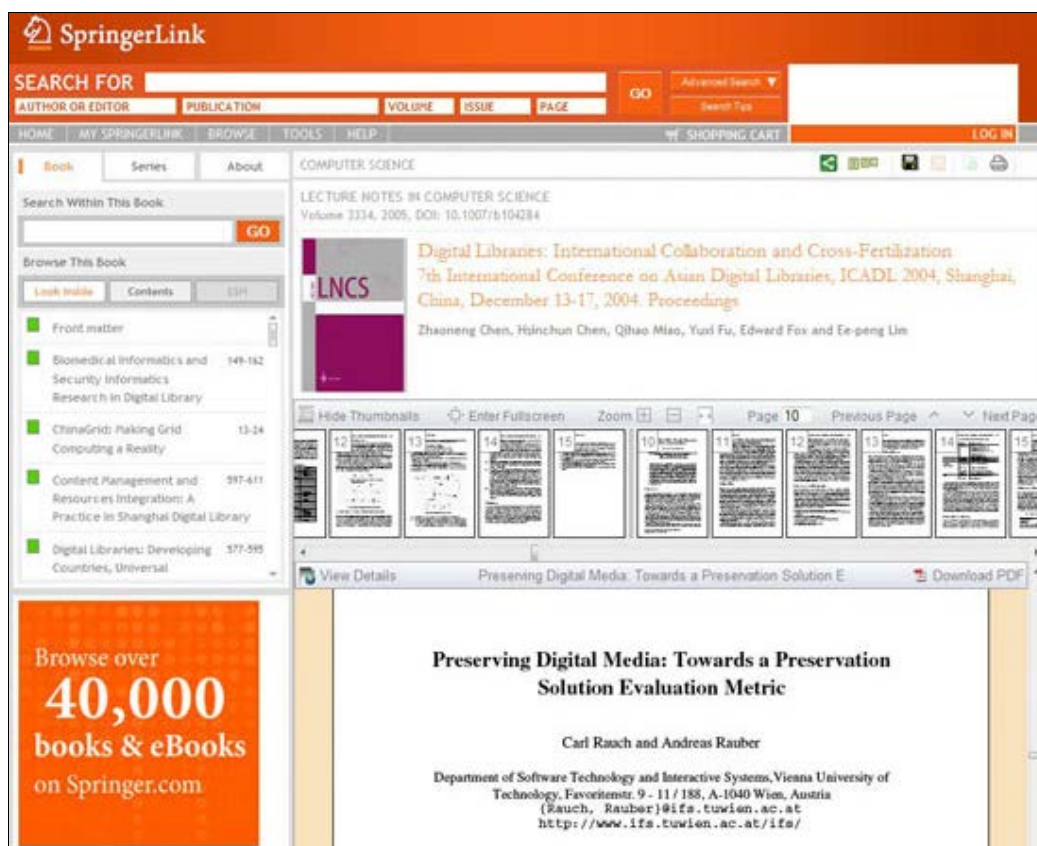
SpringerLink

SEARCH FOR
AUTHOR OR EDITOR | PUBLICATION | VOLUME | ISSUE | PAGE
GO
Advanced Search ▼
Search Tips

HOME | MY SPRINGERLINK | BROWSE | TOOLS | HELP
SHOPPING CART
LOG IN

Book | Series | About

Search Within This Book
GO

Browse This Book
Look Inside | Contents | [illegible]

Front matter
Biomedical Informatics and Security Informatics Research in Digital Library 149-162
ChinaGrid: Making Grid Computing a Reality 13-24
Content Management and Resources Integration: A Practice in Shanghai Digital Library 597-611
Digital Libraries: Developing Countries, Universal 577-595

Browse over
40,000
books & eBooks
on Springer.com

COMPUTER SCIENCE

LECTURE NOTES IN COMPUTER SCIENCE
Volume 3334, 2005, DOI: 10.1007/b104284

LNCS

Digital Libraries: International Collaboration and Cross-Fertilization
7th International Conference on Asian Digital Libraries, ICADL 2004, Shanghai, China, December 13-17, 2004. Proceedings

Zhaoneng Chen, Hsinchun Chen, Qihao Miao, Yuxi Fu, Edward Fox and Ee-peng Lim

Hide Thumbnails | Enter Fullscreen | Zoom | Page 10 | Previous Page | Next Page

12 13 14 15 10 11 12 13 14 15

View Details | Preserving Digital Media: Towards a Preservation Solution E | Download PDF

Preserving Digital Media: Towards a Preservation Solution Evaluation Metric

Carl Rauch and Andreas Rauber

Department of Software Technology and Interactive Systems, Vienna University of Technology, Favoritenstr. 9 - 11 / 188, A-1040 Wien, Austria
{Rauch, Rauber}@ifs.tuwien.ac.at
http://www.ifs.tuwien.ac.at/ifs/